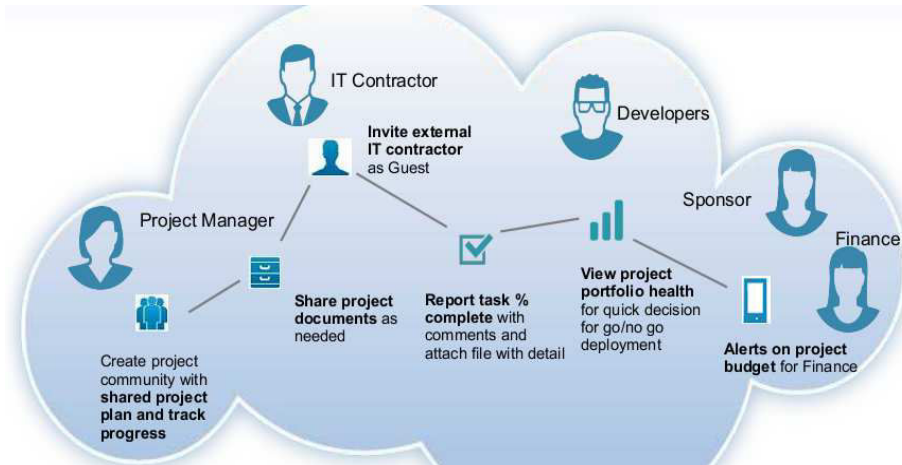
IT Contractor

Developers

Invite external IT contractor as Guest

Sponsor

Project Manager

Finance

Share project documents as needed

Report task % complete with comments and attach file with detail

View project portfolio health for quick decision for go/no go deployment

Create project community with shared project plan and track progress

Alerts on project budget for Finance